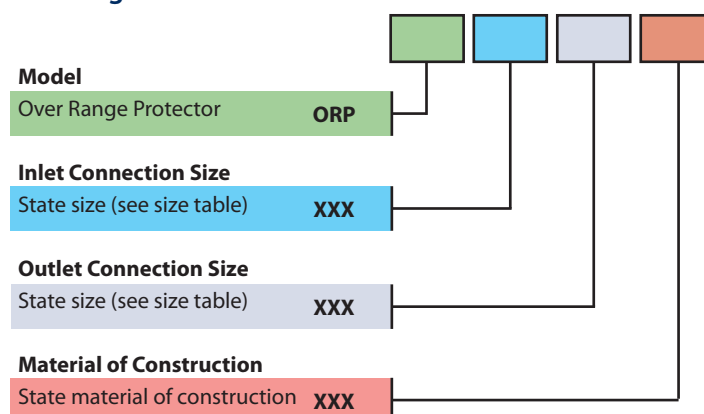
Model
Over Range Protector ORP

Inlet Connection Size
State size (see size table) XXX

Outlet Connection Size
State size (see size table) XXX

Material of Construction
State material of construction XXX